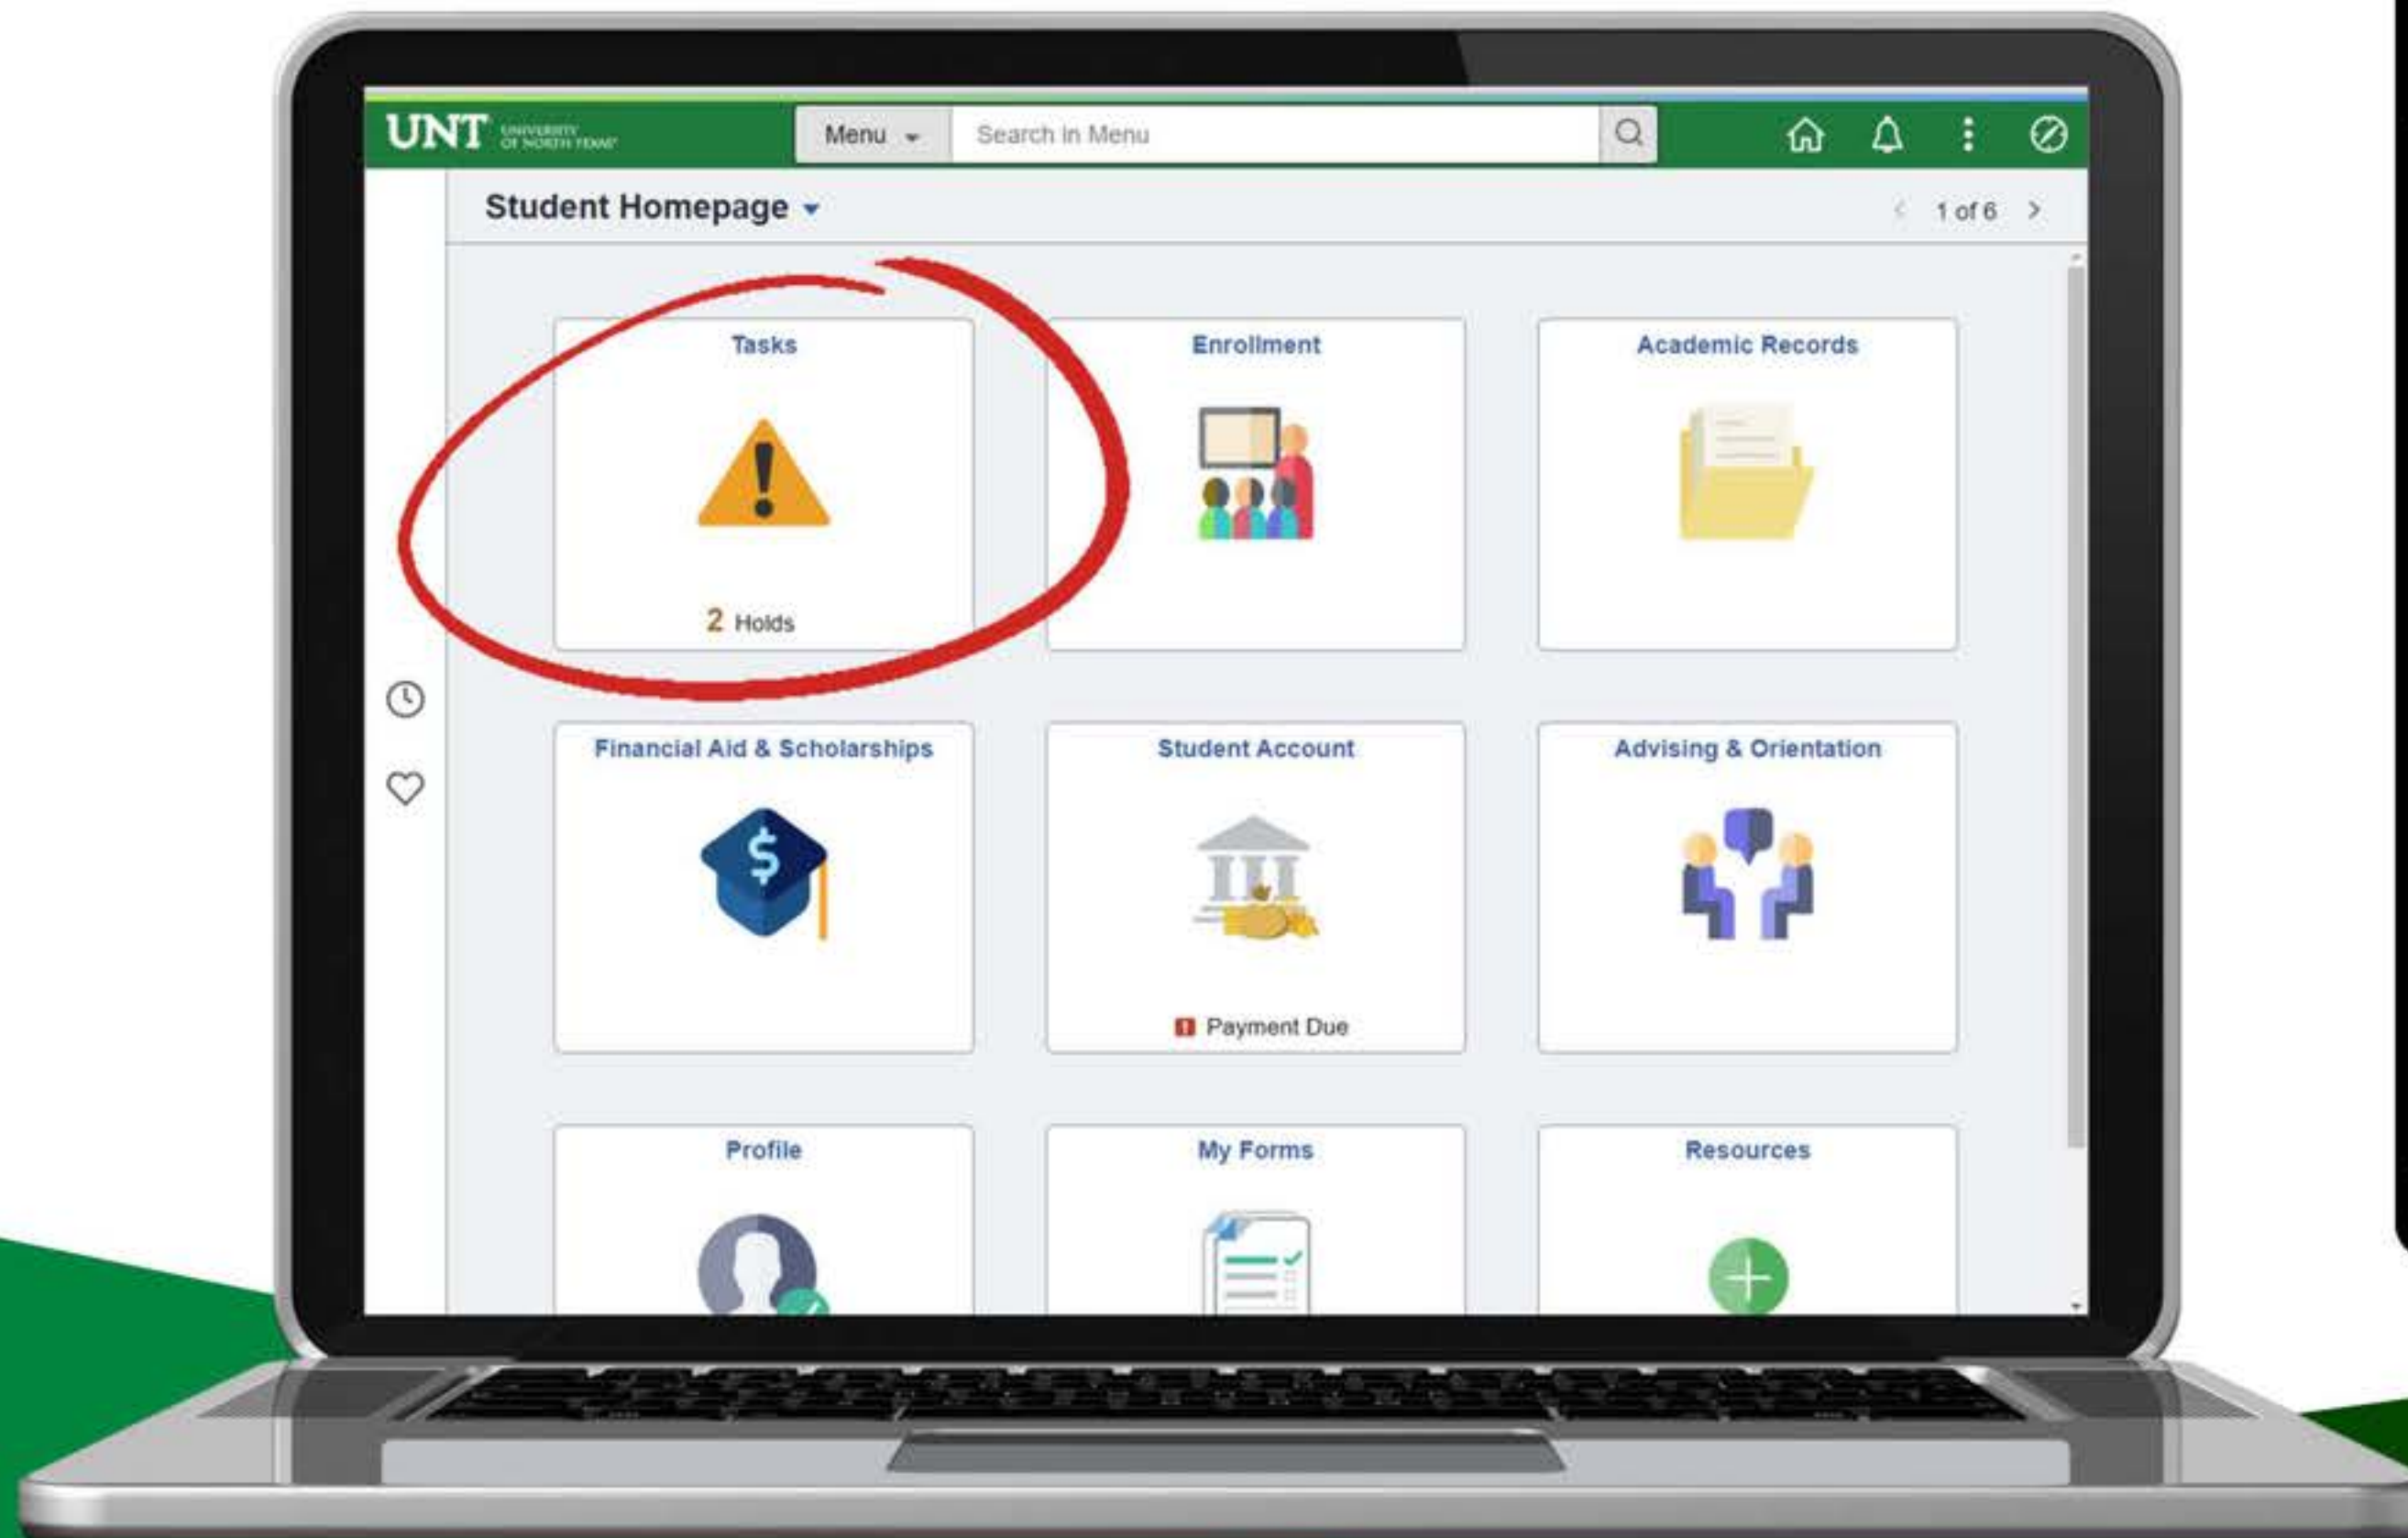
UNT UNIVERSITY OF NORTH TEXAS

Menu

Search in Menu

Student Homepage

1 of 6

Tasks

2 Holds

Enrollment

Academic Records

Financial Aid & Scholarships

Student Account

Payment Due

Advising & Orientation

Profile

My Forms

Resources